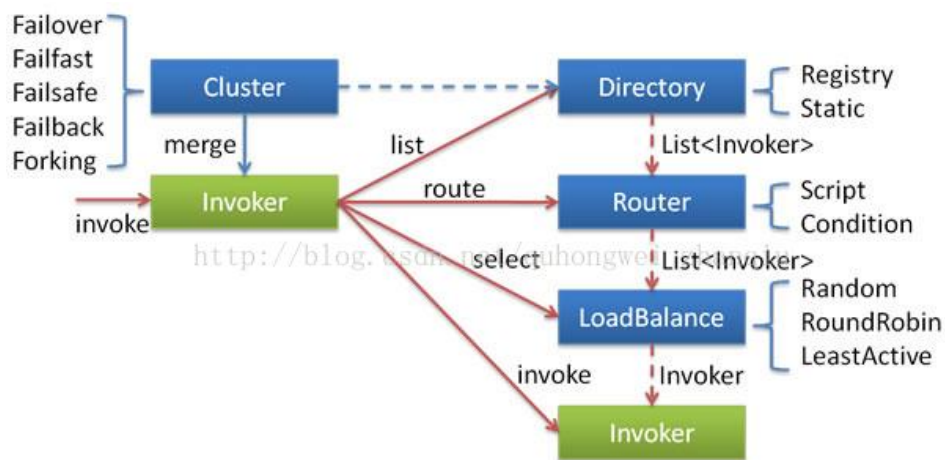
Failover
Failfast
Failsafe
Failback
Forking

Cluster

merge

Invoker

invoke

Directory

Registry
Static

list

List<Invoker>

route

Router

Script
Condition

http://blog.csdn.net/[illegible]

select

List<Invoker>

LoadBalance

Random
RoundRobin
LeastActive

invoke

Invoker

Invoker